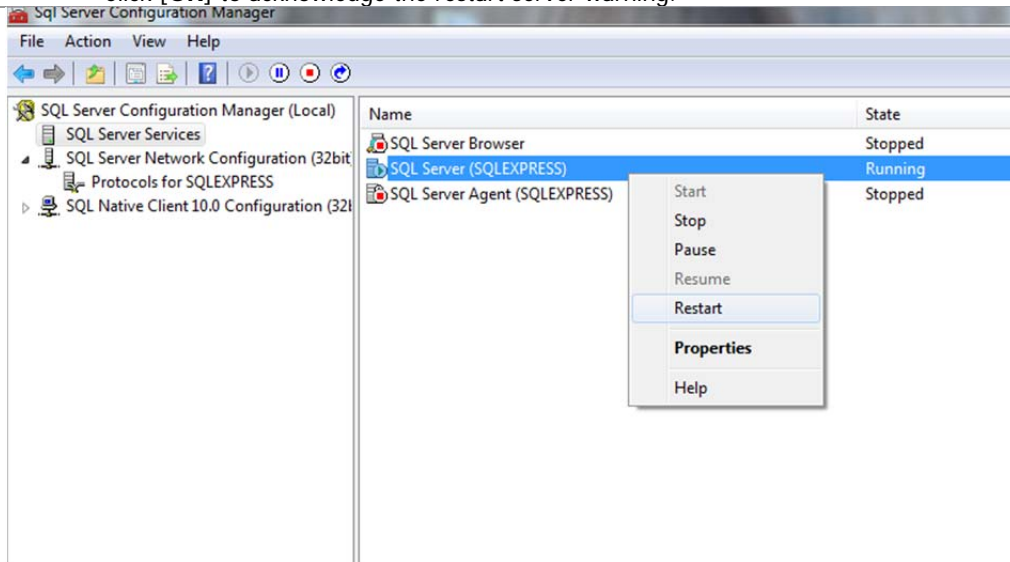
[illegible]
Sql Server Configuration Manager

File Action View Help

SQL Server Configuration Manager (Local)
SQL Server Services
SQL Server Network Configuration (32bit
Protocols for SQLEXPRESS
SQL Native Client 10.0 Configuration (32

| Name | State |
|---|---|
| SQL Server Browser | Stopped |
| SQL Server (SQLEXPRESS) | Running |
| SQL Server Agent (SQLEXPRESS) | Stopped |

Start
Stop
Pause
Resume
Restart
Properties
Help